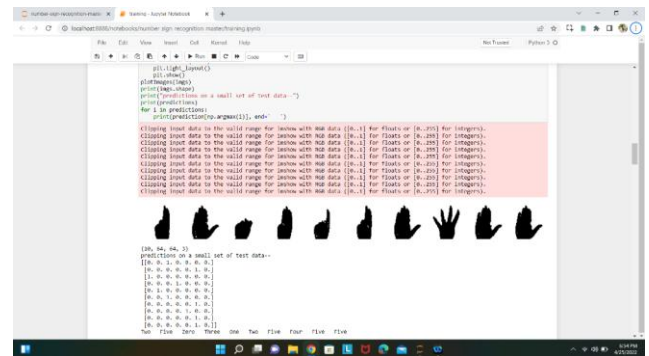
number-sign-recognition-maste × | training - Jupyter Notebook × | +

localhost:8888/notebooks/number-sign-recognition-master/training.ipynb

File Edit View Insert Cell Kernel Help

Not Trusted | Python 3

Run | Code

plt.tight_layout()
plt.show()
plotImages(imgs)
print(imgs.shape)
print("predictions on a small set of test data--")
print(predictions)
for i in predictions:
    print(prediction[np.argmax(i)], end=' ')

Clipping input data to the valid range for imshow with RGB data ([0..1] for floats or [0..255] for integers).
Clipping input data to the valid range for imshow with RGB data ([0..1] for floats or [0..255] for integers).
Clipping input data to the valid range for imshow with RGB data ([0..1] for floats or [0..255] for integers).
Clipping input data to the valid range for imshow with RGB data ([0..1] for floats or [0..255] for integers).
Clipping input data to the valid range for imshow with RGB data ([0..1] for floats or [0..255] for integers).
Clipping input data to the valid range for imshow with RGB data ([0..1] for floats or [0..255] for integers).
Clipping input data to the valid range for imshow with RGB data ([0..1] for floats or [0..255] for integers).
Clipping input data to the valid range for imshow with RGB data ([0..1] for floats or [0..255] for integers).
Clipping input data to the valid range for imshow with RGB data ([0..1] for floats or [0..255] for integers).
Clipping input data to the valid range for imshow with RGB data ([0..1] for floats or [0..255] for integers).

(10, 64, 64, 3)
predictions on a small set of test data--
[[0. 0. 1. 0. 0. 0. 0.]
 [0. 0. 0. 0. 0. 1. 0.]
 [1. 0. 0. 0. 0. 0. 0.]
 [0. 0. 0. 1. 0. 0. 0.]
 [0. 1. 0. 0. 0. 0. 0.]
 [0. 0. 1. 0. 0. 0. 0.]
 [0. 0. 0. 0. 0. 1. 0.]
 [0. 0. 0. 0. 1. 0. 0.]
 [0. 0. 0. 0. 0. 1. 0.]
 [0. 0. 0. 0. 0. 1. 0.]]
Two Five Zero Three One Two Five Four Five Five

5:34 PM
4/25/2022